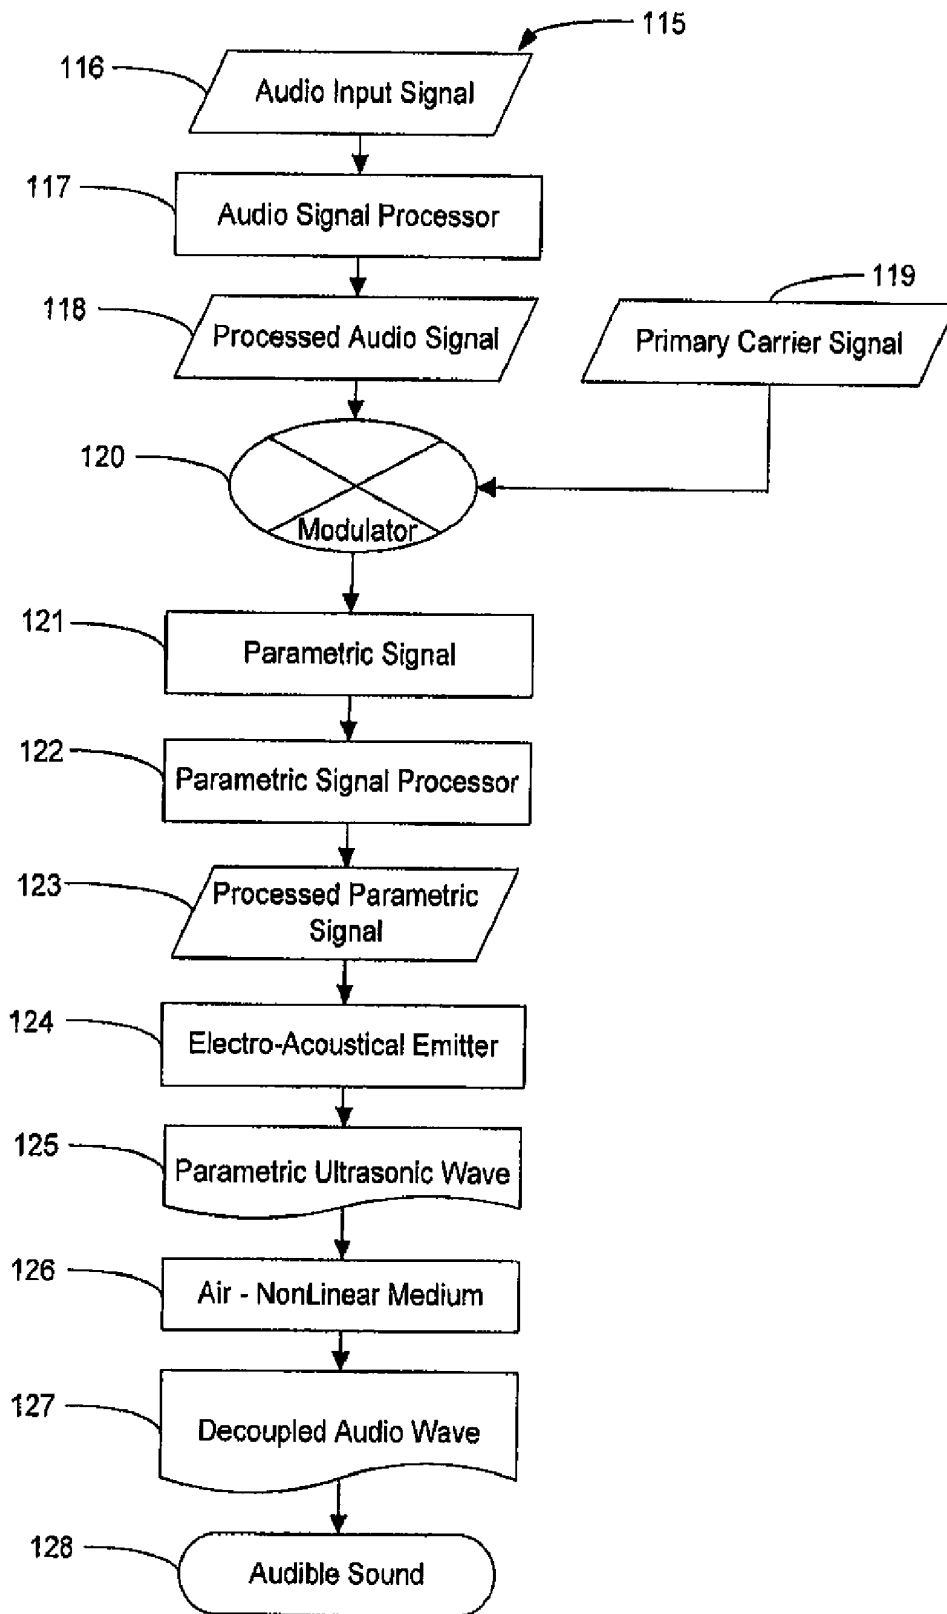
115

116 Audio Input Signal

117 Audio Signal Processor

118 Processed Audio Signal

119 Primary Carrier Signal

120 Modulator

121 Parametric Signal

122 Parametric Signal Processor

123 Processed Parametric Signal

124 Electro-Acoustical Emitter

125 Parametric Ultrasonic Wave

126 Air - NonLinear Medium

127 Decoupled Audio Wave

128 Audible Sound